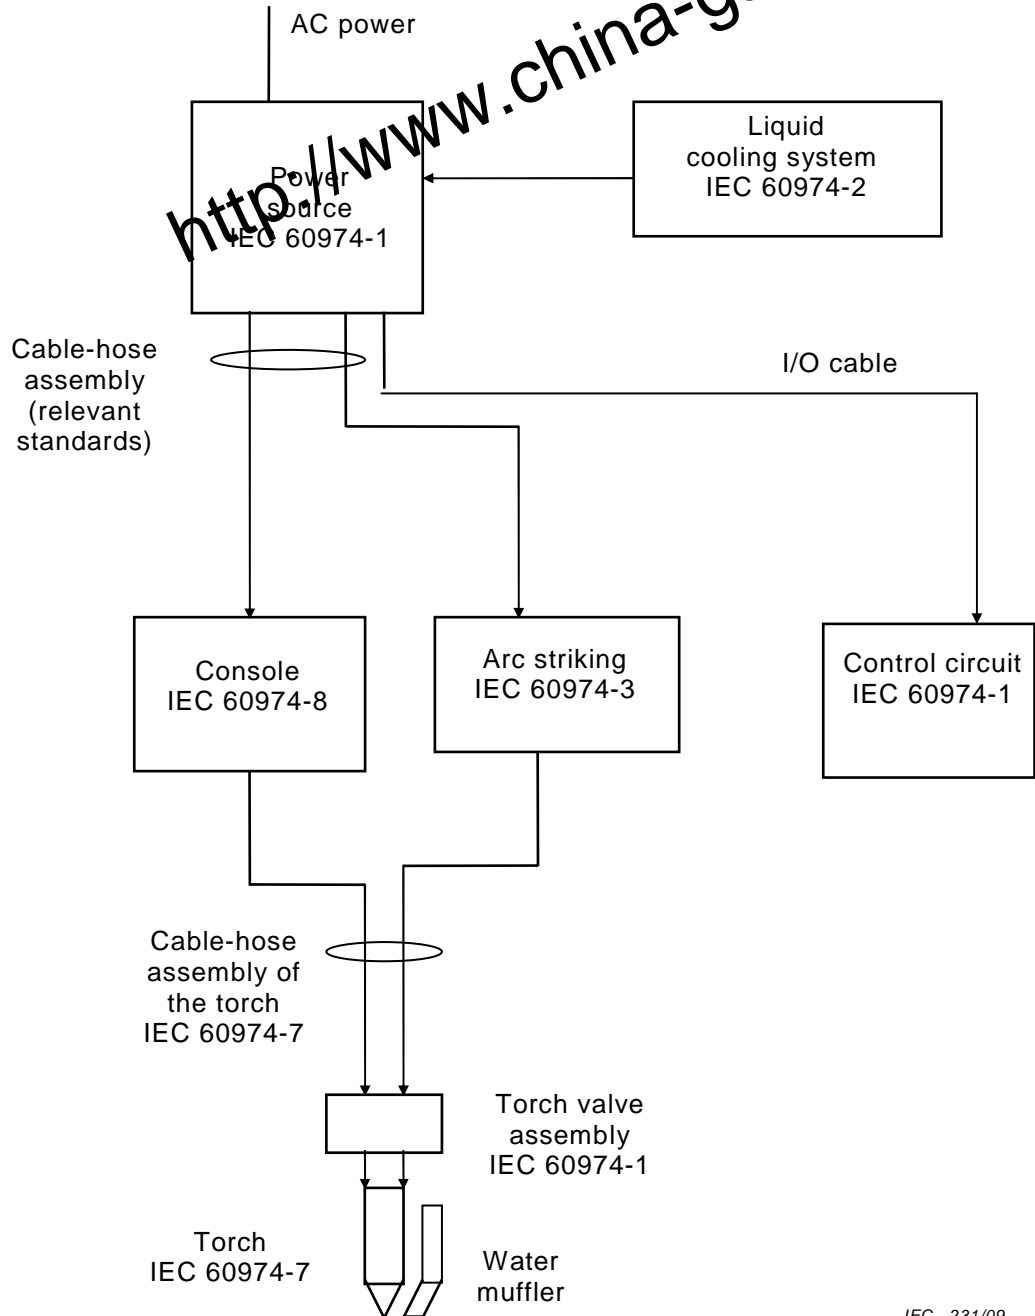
AC power

http://www.china-g

Power source IEC 60974-1

Liquid cooling system IEC 60974-2

Cable-hose assembly (relevant standards)

I/O cable

Console IEC 60974-8

Arc striking IEC 60974-3

Control circuit IEC 60974-1

Cable-hose assembly of the torch IEC 60974-7

Torch valve assembly IEC 60974-1

Torch IEC 60974-7

Water muffler

IEC 331/09